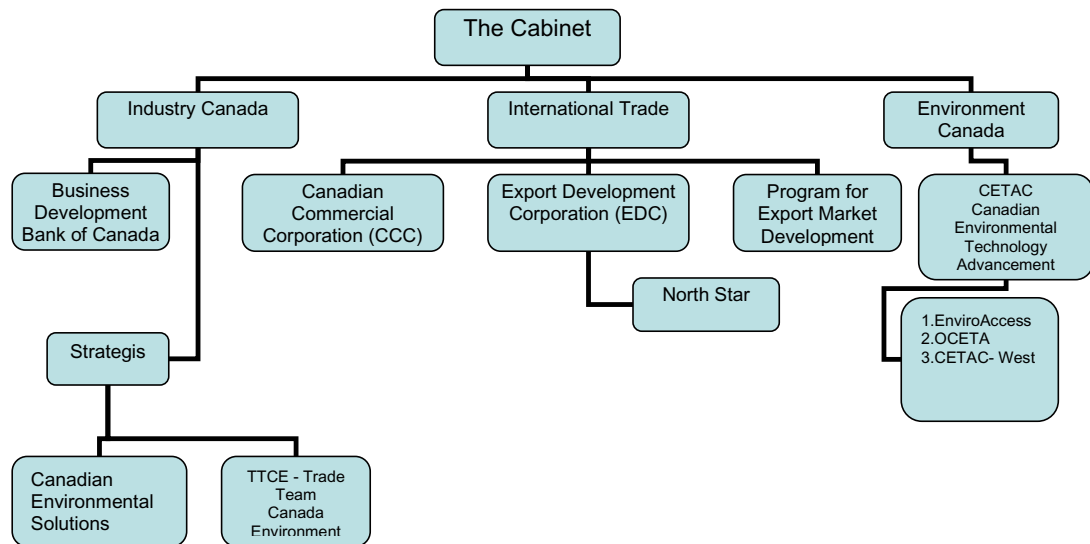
The Cabinet

Industry Canada

International Trade

Environment Canada

Business Development Bank of Canada

Canadian Commercial Corporation (CCC)

Export Development Corporation (EDC)

Program for Export Market Development

CETAC
Canadian Environmental Technology Advancement

North Star

1.EnviroAccess
2.OCETA
3.CETAC- West

Strategis

Canadian Environmental Solutions

TTCE - Trade Team Canada Environment